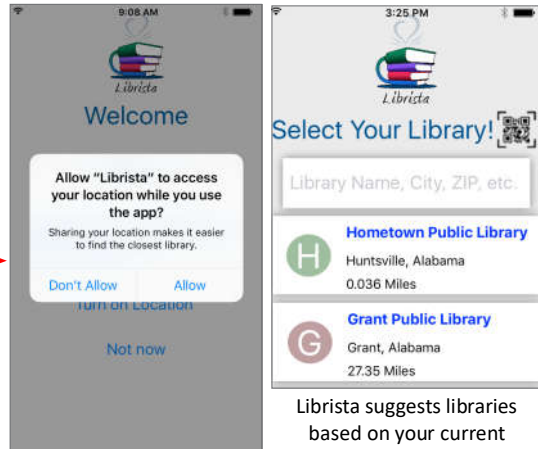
9:08 AM

Librista

Welcome

Allow "Librista" to access your location while you use the app?

Sharing your location makes it easier to find the closest library.

Don't Allow

Allow

Turn on Location

Not now

3:25 PM

Librista

Select Your Library!

Library Name, City, ZIP, etc.

H

Hometown Public Library

Huntsville, Alabama

0.036 Miles

G

Grant Public Library

Grant, Alabama

27.35 Miles

Librista suggests libraries based on your current